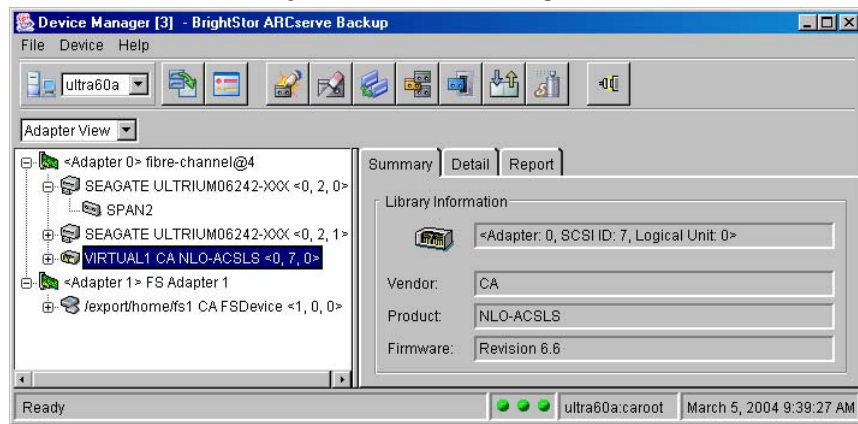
Device Manager [3] - BrightStor ARCserve Backup

File Device Help

ultra60a

Adapter View

<Adapter 0> fibre-channel@4
SEAGATE ULTRIUM06242-XXX <0, 2, 0>
SPAN2
SEAGATE ULTRIUM06242-XXX <0, 2, 1>
VIRTUAL1 CA NLO-ACSLS <0, 7, 0>
<Adapter 1> FS Adapter 1
/export/home/fs1 CA FSDevice <1, 0, 0>

Summary | Detail | Report

Library Information

<Adapter: 0, SCSI ID: 7, Logical Unit: 0>

| | |
|---|---|
| Vendor: | CA |
| Product: | NLO-ACSLS |
| Firmware: | Revision 6.6 |

Ready | ultra60a:caroot | March 5, 2004 9:39:27 AM